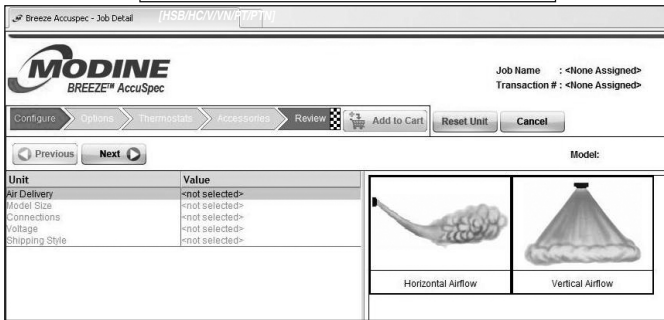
Breeze Accuspec - Job Detail [HSB/HC/V/VN/PT/PTN]

MODINE
BREEZE™ AccuSpec

Job Name : <None Assigned>
Transaction # : <None Assigned>

Configure Options Thermostats Accessories Review Add to Cart Reset Unit Cancel

Previous Next

Model:

| Unit | Value |
|---|---|
| Air Delivery | <not selected> |
| Model Size | <not selected> |
| Connections | <not selected> |
| Voltage | <not selected> |
| Shipping Style | <not selected> |

Horizontal Airflow

Vertical Airflow